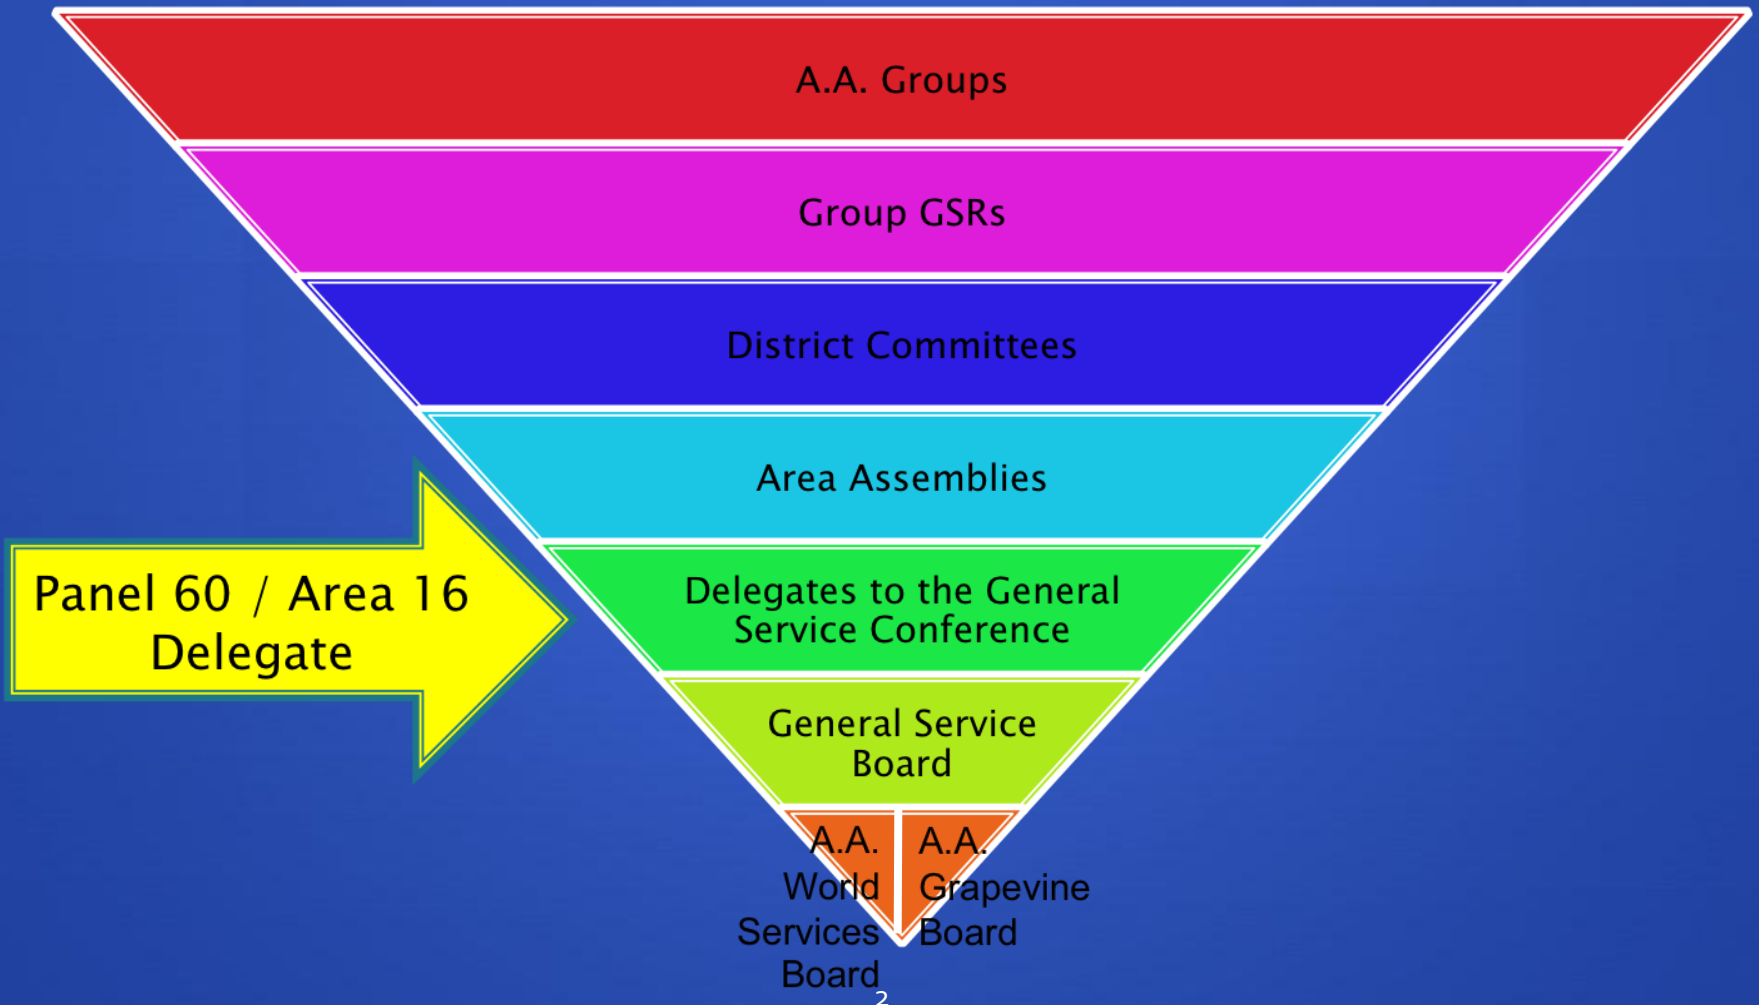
A.A. Groups

Group GSRs

District Committees

Area Assemblies

Panel 60 / Area 16 Delegate

Delegates to the General Service Conference

General Service Board

A.A. World Services Board

A.A. Grapevine Board

2